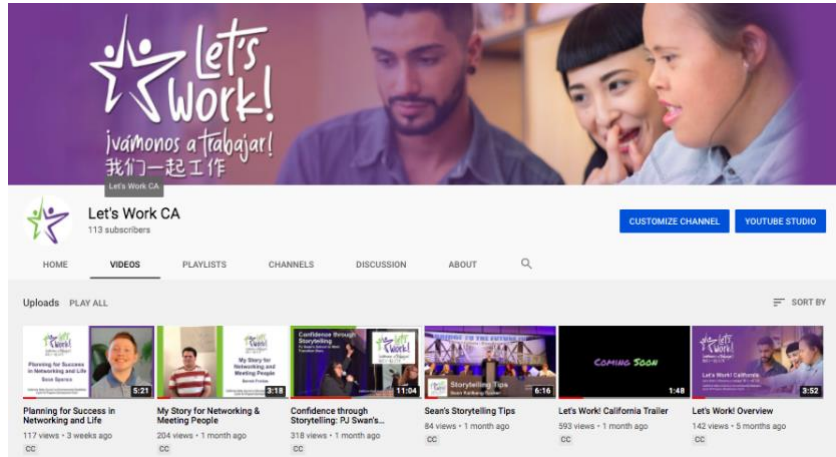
Let's Work!
¡vámonos a trabajar!
我们一起工作
Let's Work CA

Let's Work CA
113 subscribers

CUSTOMIZE CHANNEL
YOUTUBE STUDIO

HOME
VIDEOS
PLAYLISTS
CHANNELS
DISCUSSION
ABOUT

Uploads PLAY ALL
SORT BY

Planning for Success in Networking and Life
5:21
Planning for Success in Networking and Life
117 views • 3 weeks ago
CC

My Story for Networking and Meeting People
3:18
My Story for Networking & Meeting People
204 views • 1 month ago
CC

Confidence through Storytelling
11:04
Confidence through Storytelling: PJ Swan's...
318 views • 1 month ago
CC

Storytelling Tips
6:16
Sean's Storytelling Tips
84 views • 1 month ago
CC

COMING SOON
1:48
Let's Work! California Trailer
593 views • 1 month ago
CC

Let's Work! California
3:52
Let's Work! Overview
142 views • 5 months ago
CC